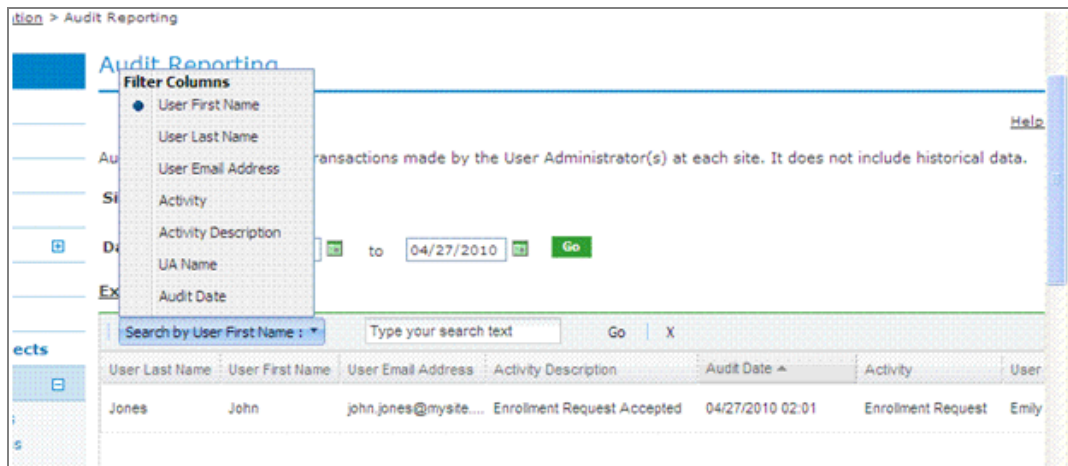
ition > Audit Reporting

Audit Reporting

Filter Columns

User First Name

User Last Name

User Email Address

Activity

Activity Description

UA Name

Audit Date

Help

Au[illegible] ransactions made by the User Administrator(s) at each site. It does not include historical data.

Si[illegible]

Da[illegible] to 04/27/2010 Go

Ex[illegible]

ects

Search by User First Name : Type your search text Go X

| User Last Name | User First Name | User Email Address | Activity Description | Audit Date ▲ | Activity | User |
|---|---|---|---|---|---|---|
| Jones | John | john.jones@mysite.... | Enrollment Request Accepted | 04/27/2010 02:01 | Enrollment Request | Emily |